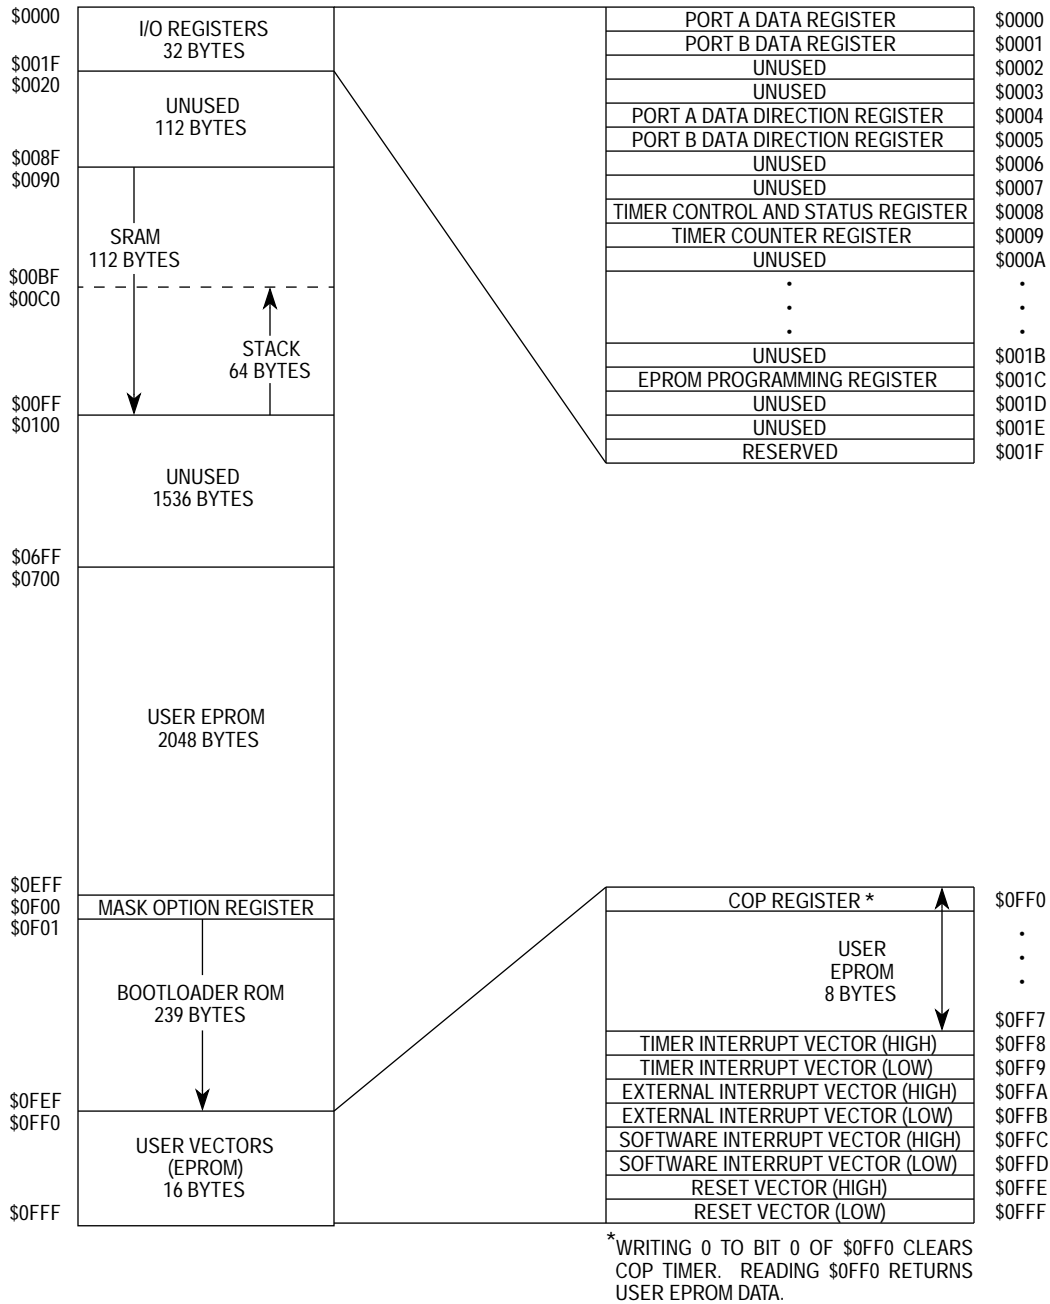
$0000
I/O REGISTERS
32 BYTES
$001F
$0020
UNUSED
112 BYTES
$008F
$0090
SRAM
112 BYTES
$00BF
$00C0
STACK
64 BYTES
$00FF
$0100
UNUSED
1536 BYTES
$06FF
$0700
USER EPROM
2048 BYTES
$0EFF
$0F00
MASK OPTION REGISTER
$0F01
BOOTLOADER ROM
239 BYTES
$0FEF
$0FF0
USER VECTORS
(EPROM)
16 BYTES
$0FFF

| | |
|---|---|
| PORT A DATA REGISTER | $0000 |
| PORT B DATA REGISTER | $0001 |
| UNUSED | $0002 |
| UNUSED | $0003 |
| PORT A DATA DIRECTION REGISTER | $0004 |
| PORT B DATA DIRECTION REGISTER | $0005 |
| UNUSED | $0006 |
| UNUSED | $0007 |
| TIMER CONTROL AND STATUS REGISTER | $0008 |
| TIMER COUNTER REGISTER | $0009 |
| UNUSED | $000A |
| • • • | • • • |
| UNUSED | $001B |
| EPROM PROGRAMMING REGISTER | $001C |
| UNUSED | $001D |
| UNUSED | $001E |
| RESERVED | $001F |

| | |
|---|---|
| COP REGISTER * | $0FF0 |
| USER EPROM 8 BYTES | • • • $0FF7 |
| TIMER INTERRUPT VECTOR (HIGH) | $0FF8 |
| TIMER INTERRUPT VECTOR (LOW) | $0FF9 |
| EXTERNAL INTERRUPT VECTOR (HIGH) | $0FFA |
| EXTERNAL INTERRUPT VECTOR (LOW) | $0FFB |
| SOFTWARE INTERRUPT VECTOR (HIGH) | $0FFC |
| SOFTWARE INTERRUPT VECTOR (LOW) | $0FFD |
| RESET VECTOR (HIGH) | $0FFE |
| RESET VECTOR (LOW) | $0FFF |

*WRITING 0 TO BIT 0 OF $0FF0 CLEARS COP TIMER. READING $0FF0 RETURNS USER EPROM DATA.